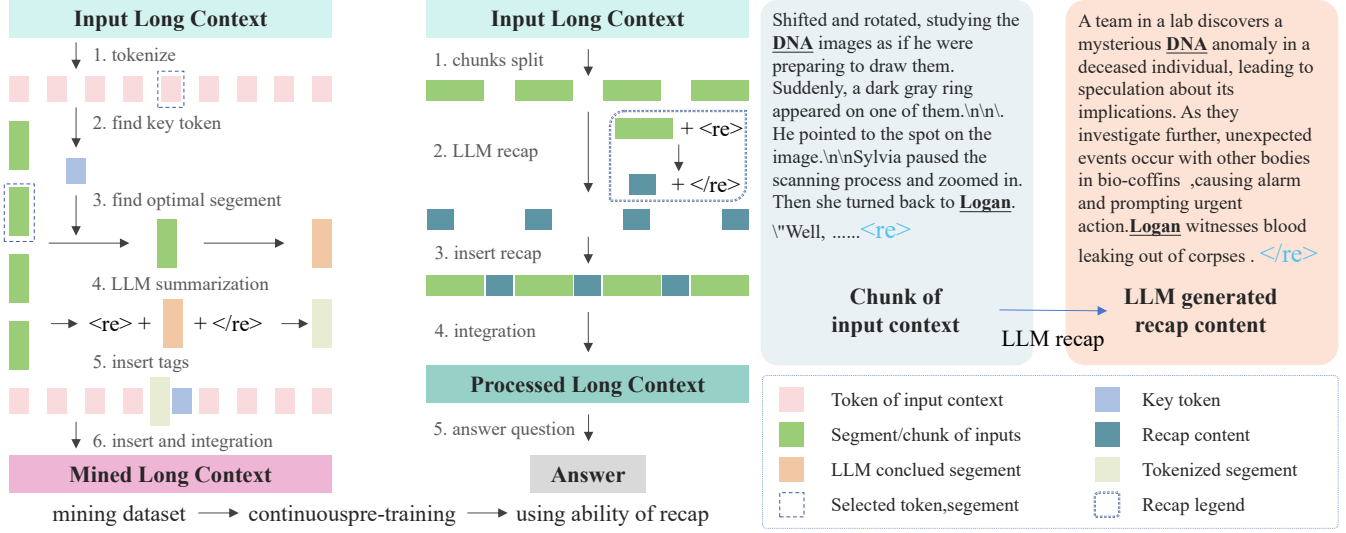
Input Long Context

1. tokenize

2. find key token

3. find optimal segement

4. LLM summarization

<re> + + </re>

5. insert tags

6. insert and integration

Mined Long Context

mining dataset → continuouspre-training → using ability of recap

Input Long Context

1. chunks split

2. LLM recap

+ <re>

+ </re>

3. insert recap

4. integration

Processed Long Context

5. answer question

Answer

Shifted and rotated, studying the DNA images as if he were preparing to draw them. Suddenly, a dark gray ring appeared on one of them.\n\n\. He pointed to the spot on the image.\n\nSylvia paused the scanning process and zoomed in. Then she turned back to Logan. \"Well, ...... <re>

Chunk of input context

LLM recap

A team in a lab discovers a mysterious DNA anomaly in a deceased individual, leading to speculation about its implications. As they investigate further, unexpected events occur with other bodies in bio-coffins ,causing alarm and prompting urgent action.Logan witnesses blood leaking out of corpses . </re>

LLM generated recap content

| | | | |
|---|---|---|---|
| | Token of input context | | Key token |
| | Segment/chunk of inputs | | Recap content |
| | LLM conclued segement | | Tokenized segement |
| | Selected token,segement | | Recap legend |